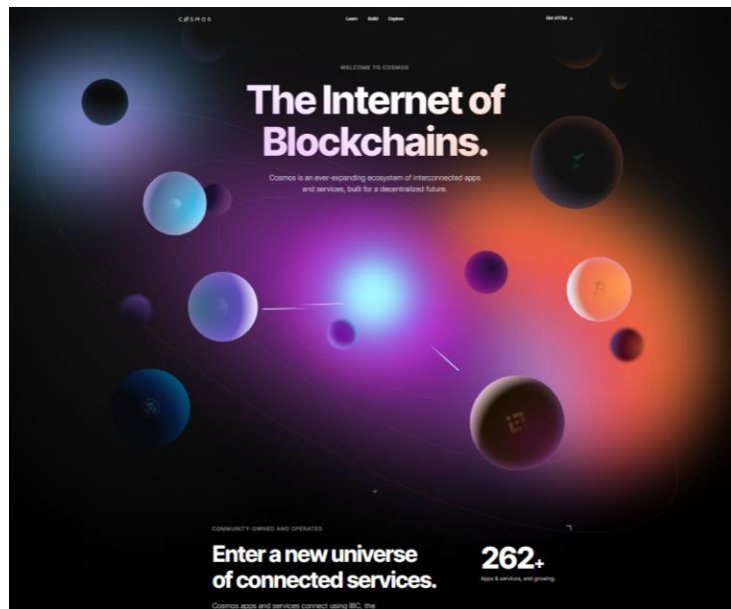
CØSMOS

Learn Build Explore

Get ATOM

WELCOME TO COSMOS

The Internet of Blockchains.

Cosmos is an ever-expanding ecosystem of interconnected apps and services, built for a decentralized future.

COMMUNITY-OWNED AND OPERATED

Enter a new universe of connected services.

262+

Apps & services, and growing.

Cosmos apps and services connect using IBC, the